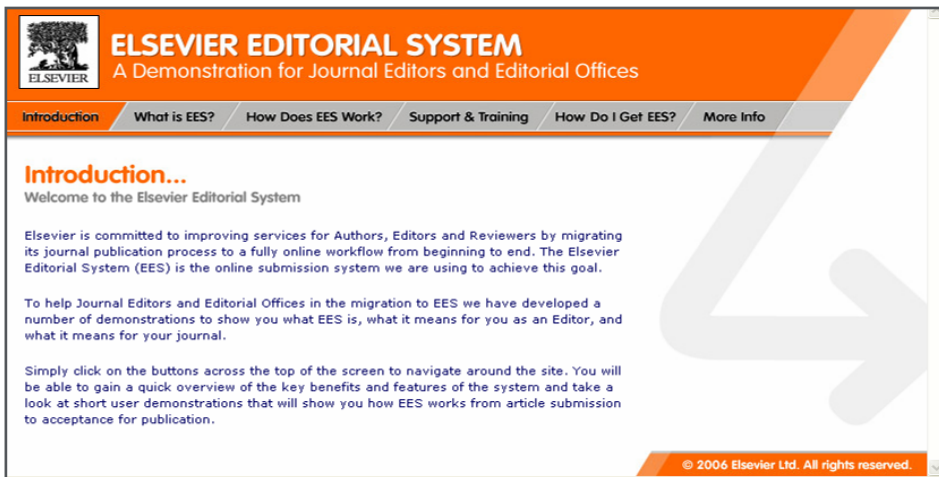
ELSEVIER

ELSEVIER EDITORIAL SYSTEM
A Demonstration for Journal Editors and Editorial Offices

Introduction | What is EES? | How Does EES Work? | Support & Training | How Do I Get EES? | More Info

Introduction...
Welcome to the Elsevier Editorial System

Elsevier is committed to improving services for Authors, Editors and Reviewers by migrating its journal publication process to a fully online workflow from beginning to end. The Elsevier Editorial System (EES) is the online submission system we are using to achieve this goal.

To help Journal Editors and Editorial Offices in the migration to EES we have developed a number of demonstrations to show you what EES is, what it means for you as an Editor, and what it means for your journal.

Simply click on the buttons across the top of the screen to navigate around the site. You will be able to gain a quick overview of the key benefits and features of the system and take a look at short user demonstrations that will show you how EES works from article submission to acceptance for publication.

© 2006 Elsevier Ltd. All rights reserved.